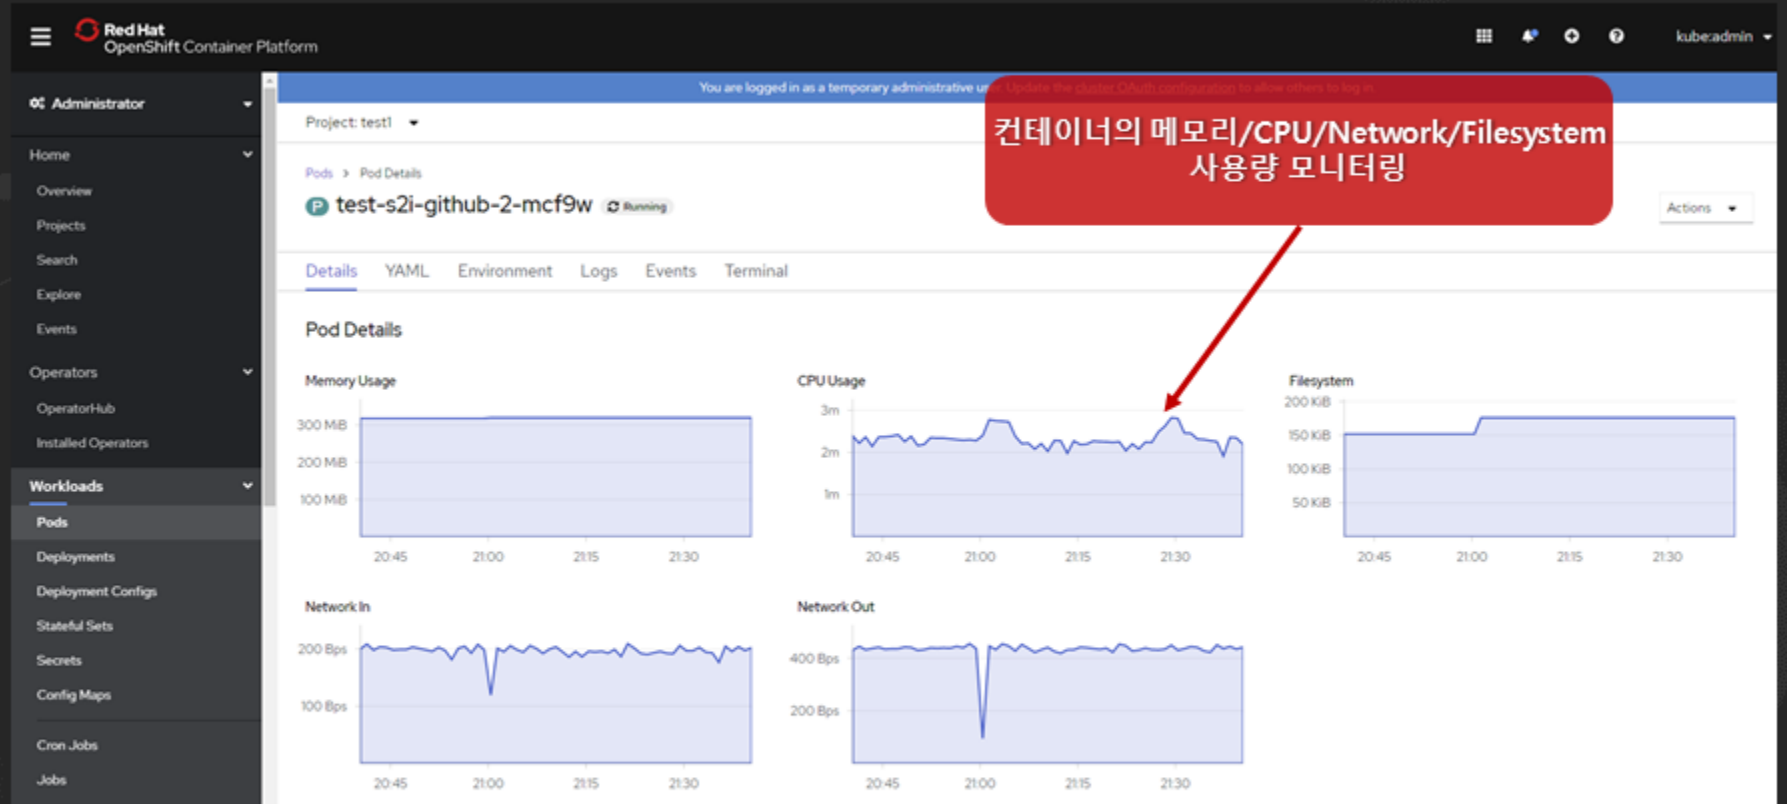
Red Hat
OpenShift Container Platform

kube:admin

Administrator

Home
Overview
Projects
Search
Explore
Events

Operators
OperatorHub
Installed Operators

Workloads
Pods
Deployments
Deployment Configs
Stateful Sets
Secrets
Config Maps
Cron Jobs
Jobs

You are logged in as a temporary administrative u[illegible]

Project: test1

컨테이너의 메모리/CPU/Network/Filesystem
사용량 모니터링

Pods > Pod Details

P test-s2i-github-2-mcf9w Running

Actions

Details YAML Environment Logs Events Terminal

Pod Details

Memory Usage
300 MiB
200 MiB
100 MiB
20:45 21:00 21:15 21:30

CPU Usage
3m
2m
1m
20:45 21:00 21:15 21:30

Filesystem
200 KiB
150 KiB
100 KiB
50 KiB
20:45 21:00 21:15 21:30

Network In
200 Bps
100 Bps
20:45 21:00 21:15 21:30

Network Out
400 Bps
200 Bps
20:45 21:00 21:15 21:30